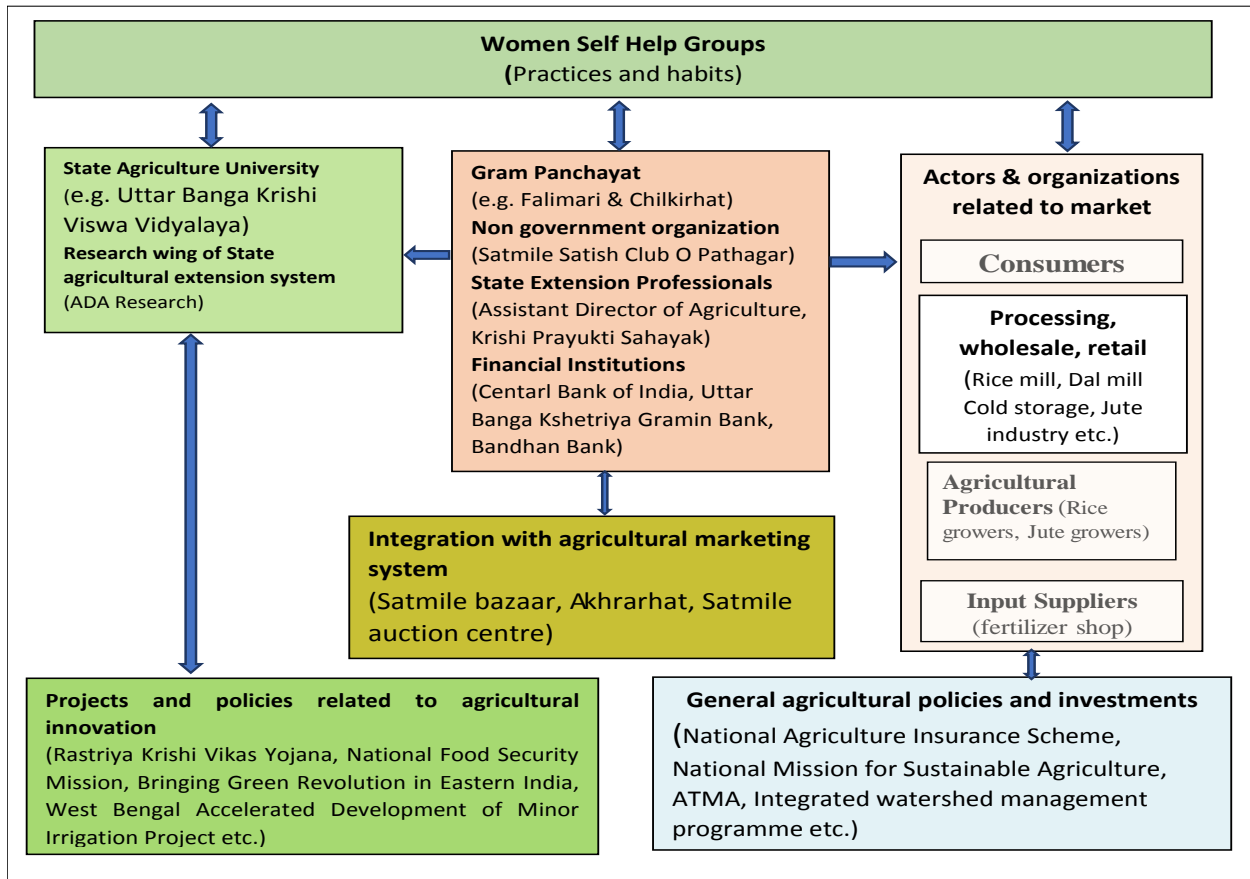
Women Self Help Groups
(Practices and habits)

State Agriculture University
(e.g. Uttar Banga Krishi Viswa Vidyalaya)
Research wing of State agricultural extension system
(ADA Research)

Gram Panchayat
(e.g. Falimari & Chilkirhat)
Non government organization
(Satmile Satish Club O Pathagar)
State Extension Professionals
(Assistant Director of Agriculture, Krishi Prayukti Sahayak)
Financial Institutions
(Centarl Bank of India, Uttar Banga Kshetriya Gramin Bank, Bandhan Bank)

Actors & organizations related to market

Consumers

Processing, wholesale, retail
(Rice mill, Dal mill Cold storage, Jute industry etc.)

Agricultural Producers (Rice growers, Jute growers)

Input Suppliers
(fertilizer shop)

Integration with agricultural marketing system
(Satmile bazaar, Akhrarhat, Satmile auction centre)

Projects and policies related to agricultural innovation
(Rastriya Krishi Vikas Yojana, National Food Security Mission, Bringing Green Revolution in Eastern India, West Bengal Accelerated Development of Minor Irrigation Project etc.)

General agricultural policies and investments
(National Agriculture Insurance Scheme, National Mission for Sustainable Agriculture, ATMA, Integrated watershed management programme etc.)